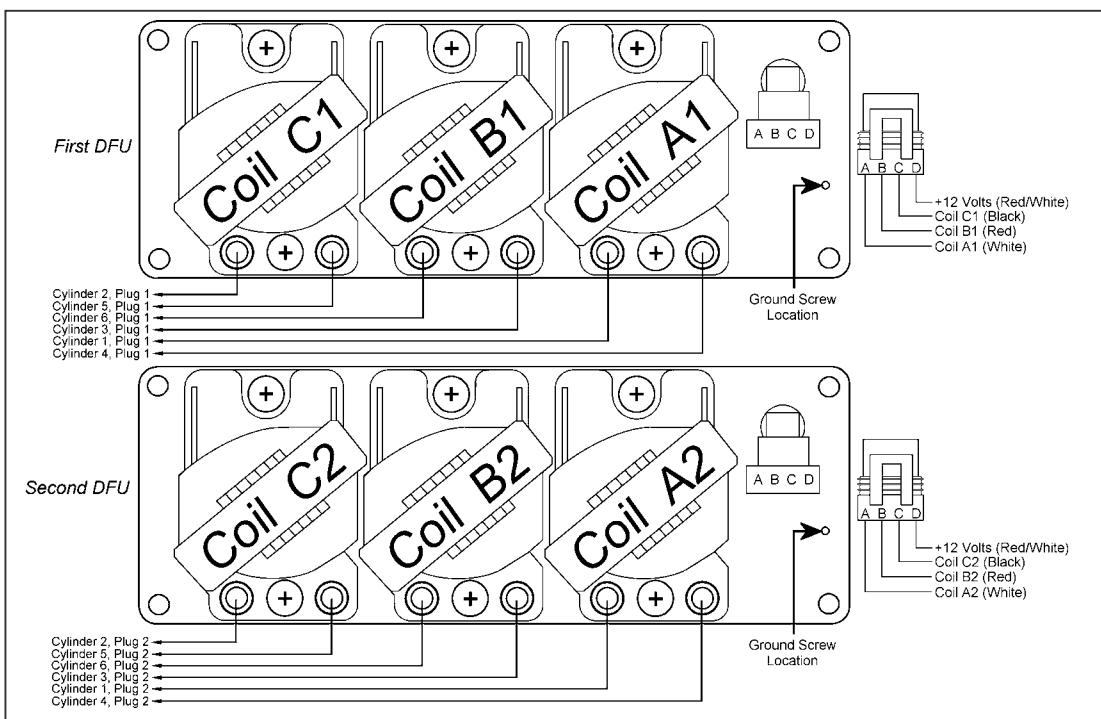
First DFU

Coil C1

Coil B1

Coil A1

A B C D

A B C D

+12 Volts (Red/White)
Coil C1 (Black)
Coil B1 (Red)
Coil A1 (White)

Ground Screw Location

Cylinder 2, Plug 1
Cylinder 5, Plug 1
Cylinder 6, Plug 1
Cylinder 3, Plug 1
Cylinder 1, Plug 1
Cylinder 4, Plug 1

Second DFU

Coil C2

Coil B2

Coil A2

A B C D

A B C D

+12 Volts (Red/White)
Coil C2 (Black)
Coil B2 (Red)
Coil A2 (White)

Ground Screw Location

Cylinder 2, Plug 2
Cylinder 5, Plug 2
Cylinder 6, Plug 2
Cylinder 3, Plug 2
Cylinder 1, Plug 2
Cylinder 4, Plug 2